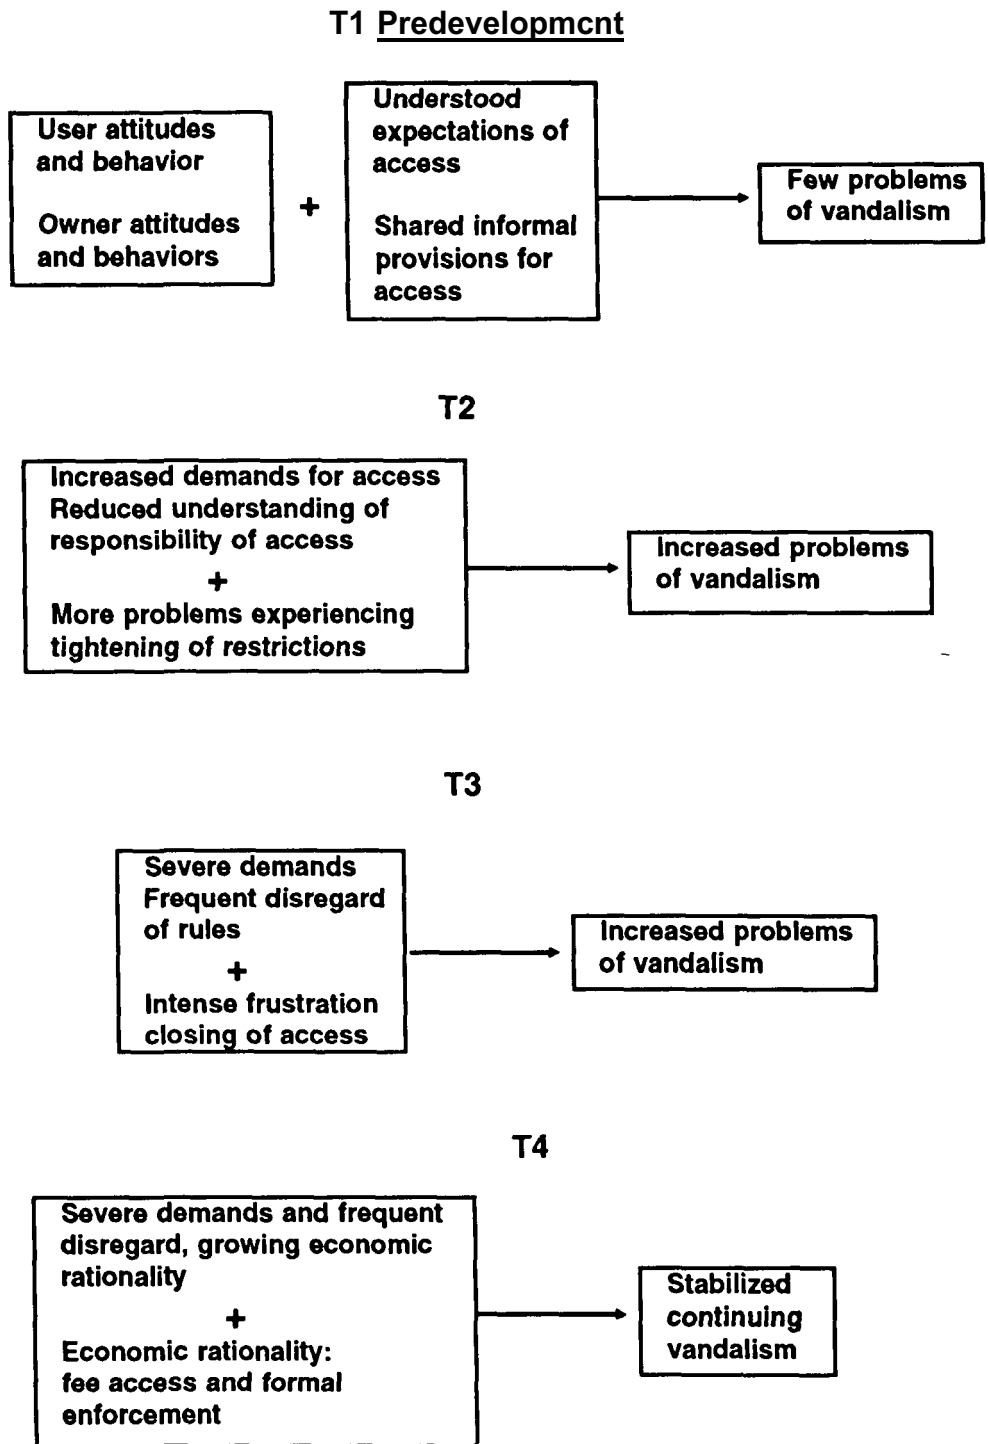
T1 Predevelopmcnt

User attitudes and behavior

Owner attitudes and behaviors

+

Understood expectations of access

Shared informal provisions for access

Few problems of vandalism

T2

Increased demands for access
Reduced understanding of responsibility of access
+
More problems experiencing tightening of restrictions

Increased problems of vandalism

T3

Severe demands
Frequent disregard of rules
+
Intense frustration closing of access

Increased problems of vandalism

T4

Severe demands and frequent disregard, growing economic rationality
+
Economic rationality: fee access and formal enforcement

Stabilized continuing vandalism